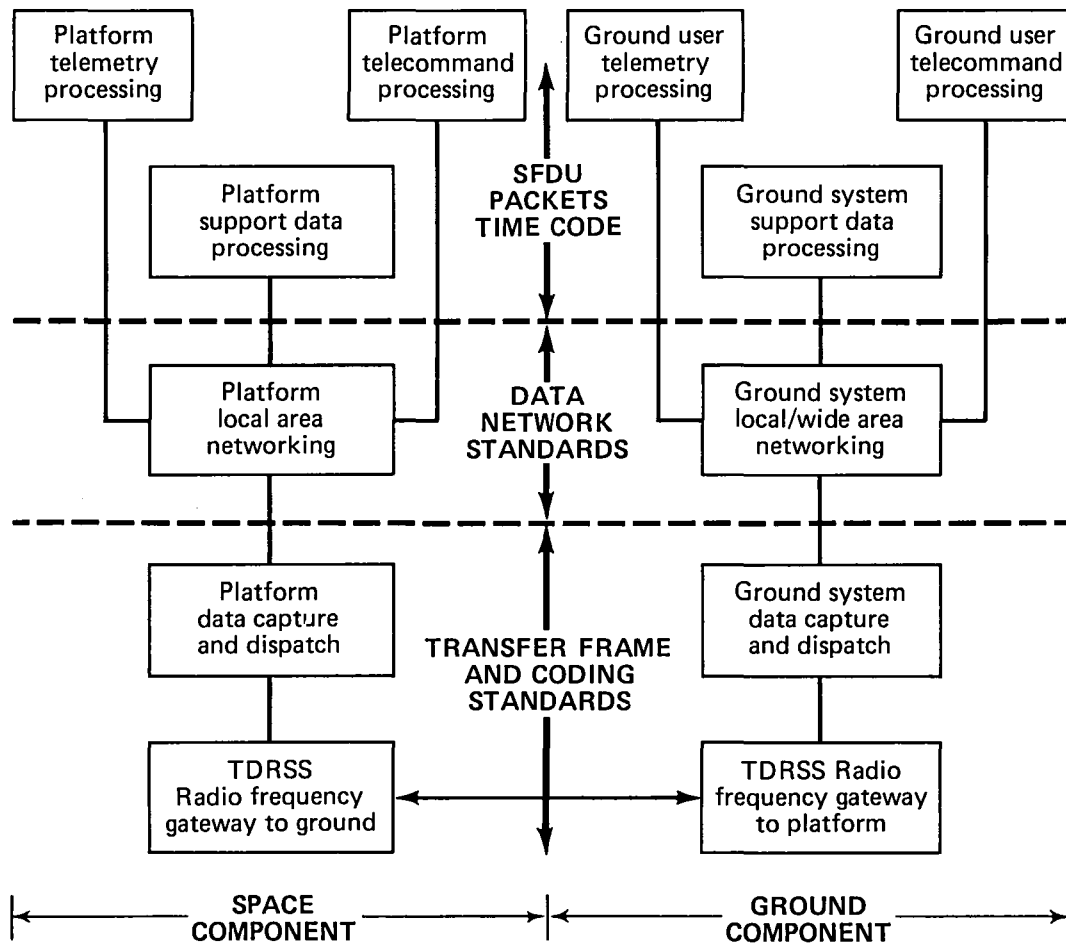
Platform telemetry processing

Platform telecommand processing

Ground user telemetry processing

Ground user telecommand processing

Platform support data processing

SFDU PACKETS TIME CODE

Ground system support data processing

Platform local area networking

DATA NETWORK STANDARDS

Ground system local/wide area networking

Platform data capture and dispatch

TRANSFER FRAME AND CODING STANDARDS

Ground system data capture and dispatch

TDRSS Radio frequency gateway to ground

TDRSS Radio frequency gateway to platform

SPACE COMPONENT

GROUND COMPONENT